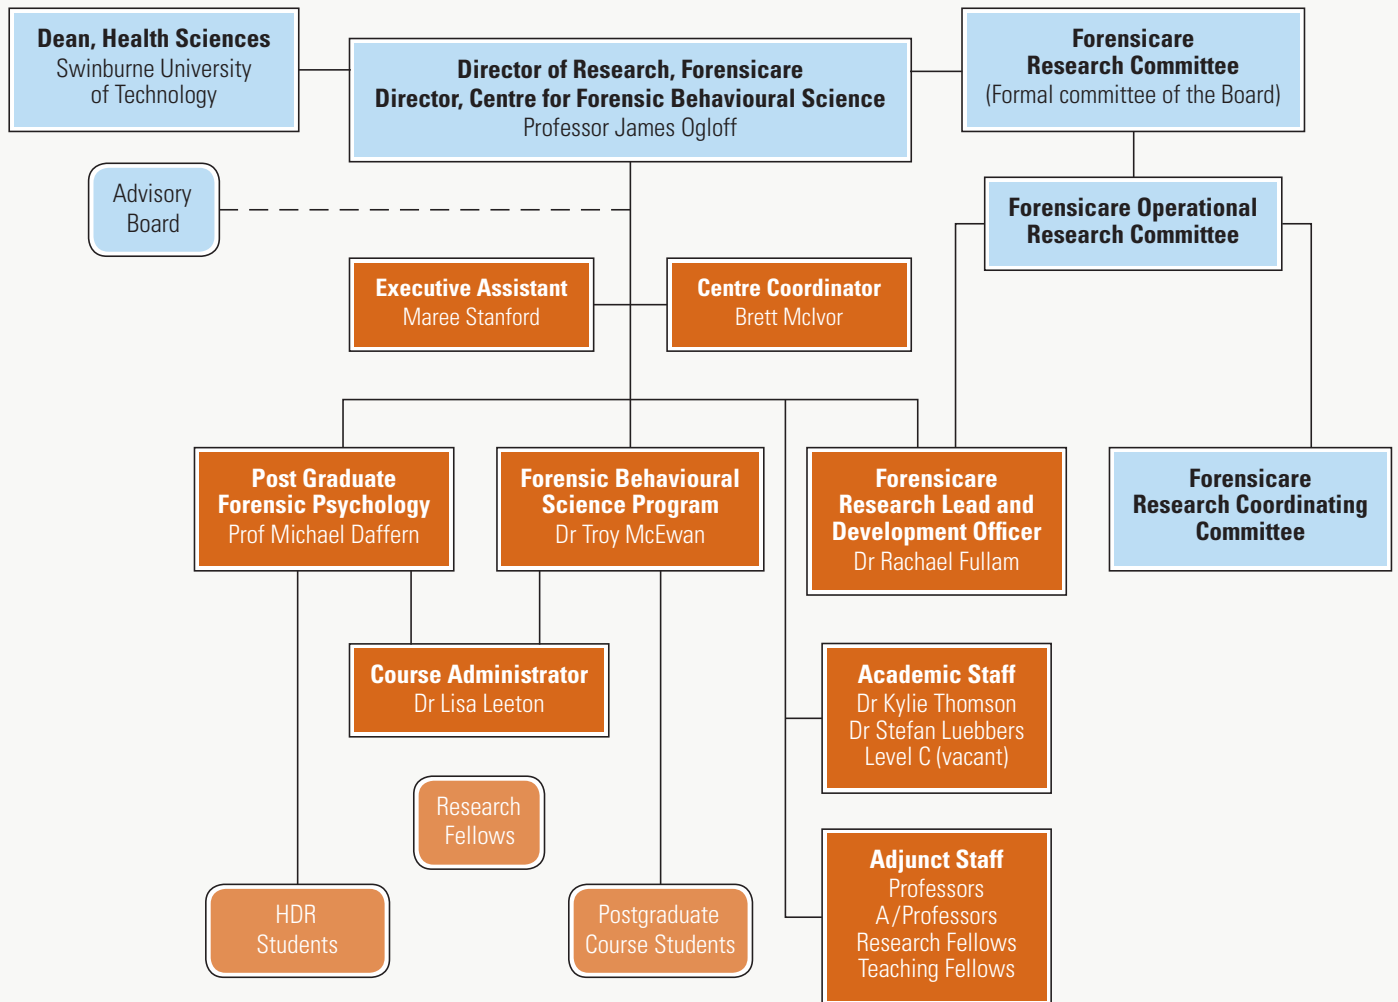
Dean, Health Sciences
Swinburne University of Technology

Director of Research, Forensicare
Director, Centre for Forensic Behavioural Science
Professor James Ogloff

Forensicare Research Committee
(Formal committee of the Board)

Advisory Board

Forensicare Operational Research Committee

Executive Assistant
Maree Stanford

Centre Coordinator
Brett McIvor

Post Graduate Forensic Psychology
Prof Michael Daffern

Forensic Behavioural Science Program
Dr Troy McEwan

Forensicare Research Lead and Development Officer
Dr Rachael Fullam

Forensicare Research Coordinating Committee

Course Administrator
Dr Lisa Leeton

Academic Staff
Dr Kylie Thomson
Dr Stefan Luebbers
Level C (vacant)

Research Fellows

Adjunct Staff
Professors
A/Professors
Research Fellows
Teaching Fellows

HDR Students

Postgraduate Course Students